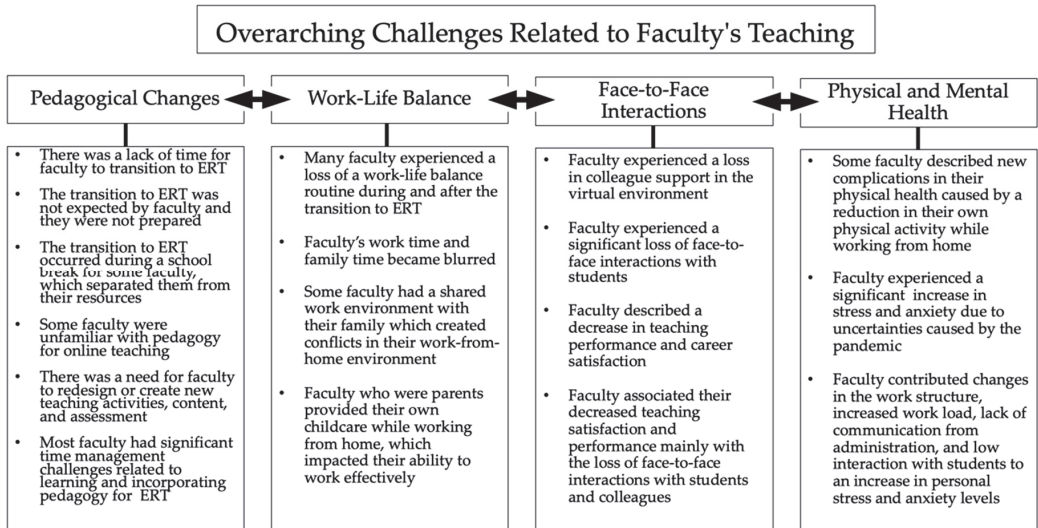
Overarching Challenges Related to Faculty's Teaching

Pedagogical Changes

- There was a lack of time for faculty to transition to ERT
- The transition to ERT was not expected by faculty and they were not prepared
- The transition to ERT occurred during a school break for some faculty, which separated them from their resources
- Some faculty were unfamiliar with pedagogy for online teaching
- There was a need for faculty to redesign or create new teaching activities, content, and assessment
- Most faculty had significant time management challenges related to learning and incorporating pedagogy for ERT

Work-Life Balance

- Many faculty experienced a loss of a work-life balance routine during and after the transition to ERT
- Faculty's work time and family time became blurred
- Some faculty had a shared work environment with their family which created conflicts in their work-from-home environment
- Faculty who were parents provided their own childcare while working from home, which impacted their ability to work effectively

Face-to-Face Interactions

- Faculty experienced a loss in colleague support in the virtual environment
- Faculty experienced a significant loss of face-to-face interactions with students
- Faculty described a decrease in teaching performance and career satisfaction
- Faculty associated their decreased teaching satisfaction and performance mainly with the loss of face-to-face interactions with students and colleagues

Physical and Mental Health

- Some faculty described new complications in their physical health caused by a reduction in their own physical activity while working from home
- Faculty experienced a significant increase in stress and anxiety due to uncertainties caused by the pandemic
- Faculty contributed changes in the work structure, increased work load, lack of communication from administration, and low interaction with students to an increase in personal stress and anxiety levels